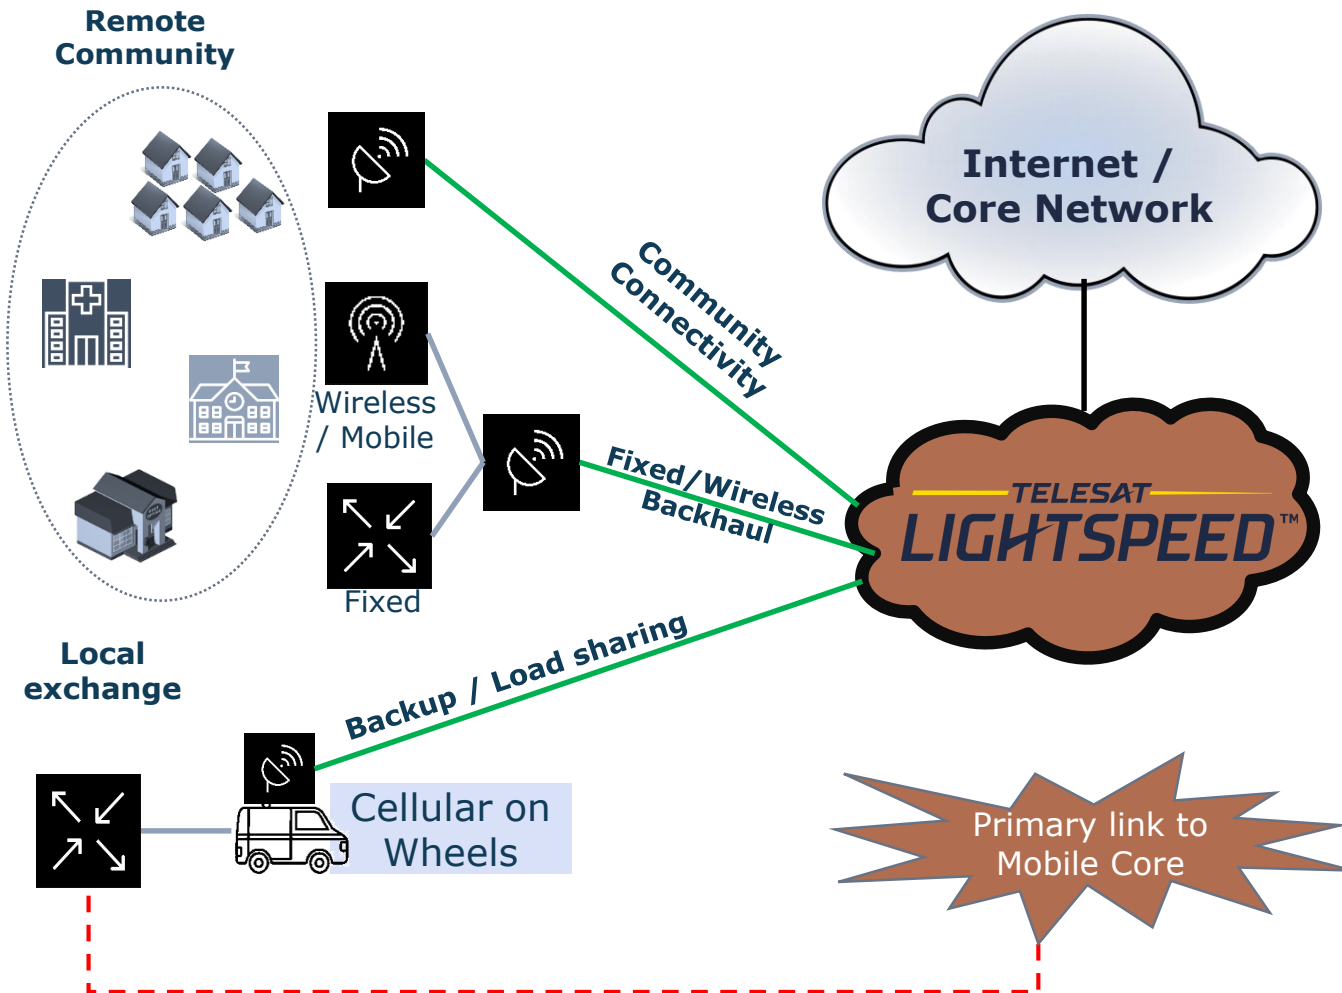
Remote Community

Internet / Core Network

Community Connectivity

Wireless / Mobile

Fixed/Wireless Backhaul

TELESAT

LIGHTSPEED™

Fixed

Local exchange

Backup / Load sharing

Cellular on Wheels

Primary link to Mobile Core